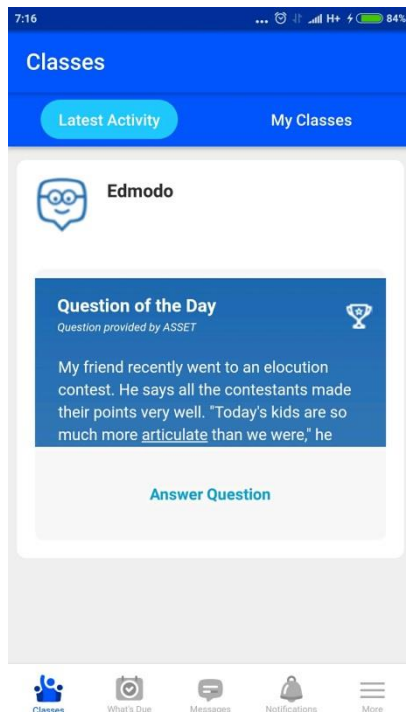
7:16 H+ 84%

Classes

Latest Activity

My Classes

Edmodo

Question of the Day

Question provided by ASSET

My friend recently went to an elocution contest. He says all the contestants made their points very well. "Today's kids are so much more articulate than we were," he

Answer Question

Classes

What's Due

Messages

Notifications

More